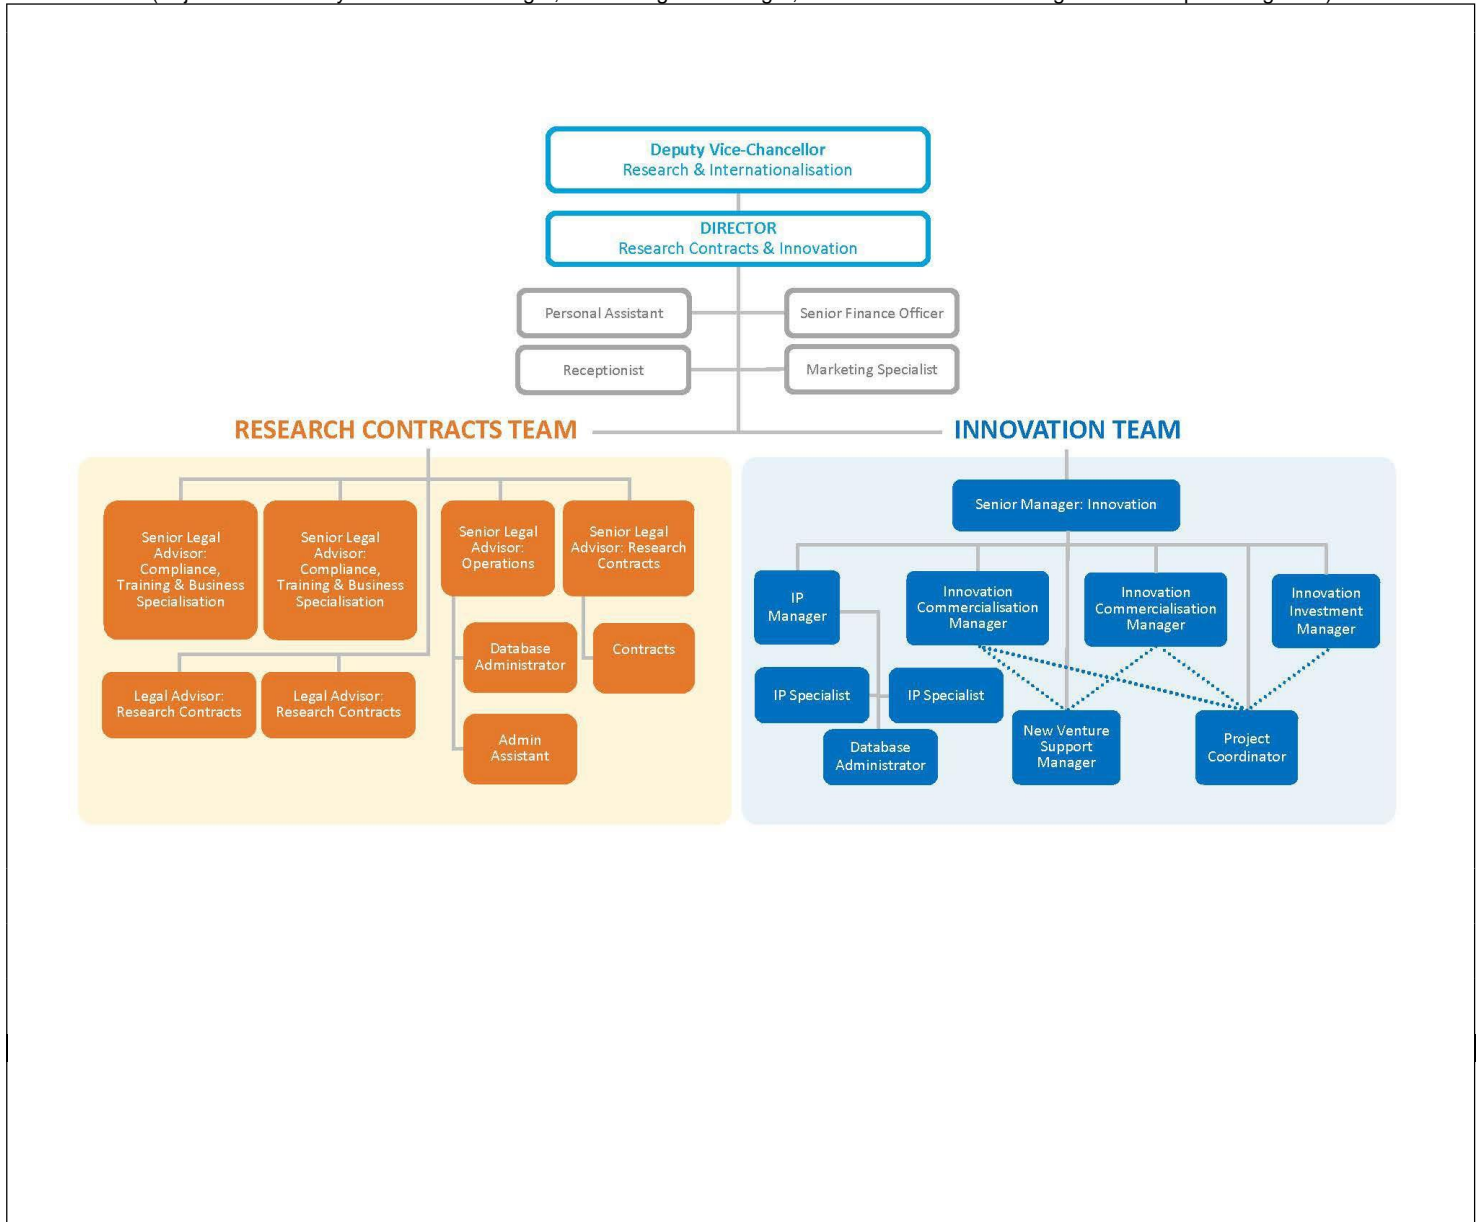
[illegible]

Deputy Vice-Chancellor
Research & Internationalisation

DIRECTOR
Research Contracts & Innovation

Personal Assistant

Senior Finance Officer

Receptionist

Marketing Specialist

RESEARCH CONTRACTS TEAM

INNOVATION TEAM

Senior Legal Advisor: Compliance, Training & Business Specialisation

Senior Legal Advisor: Compliance, Training & Business Specialisation

Senior Legal Advisor: Operations

Senior Legal Advisor: Research Contracts

Database Administrator

Contracts

Legal Advisor: Research Contracts

Legal Advisor: Research Contracts

Admin Assistant

Senior Manager: Innovation

IP Manager

Innovation Commercialisation Manager

Innovation Commercialisation Manager

Innovation Investment Manager

IP Specialist

IP Specialist

Database Administrator

New Venture Support Manager

Project Coordinator